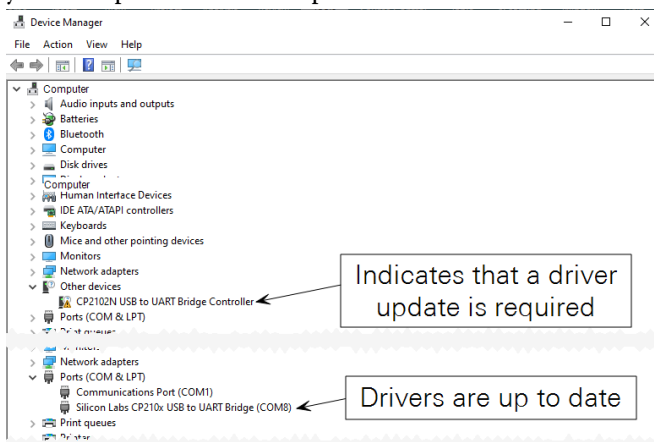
Device Manager

File Action View Help

Computer
Audio inputs and outputs
Batteries
Bluetooth
Computer
Disk drives
Computer
Human Interface Devices
IDE ATA/ATAPI controllers
Keyboards
Mice and other pointing devices
Monitors
Network adapters
Other devices
CP2102N USB to UART Bridge Controller
Ports (COM & LPT)
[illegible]
Network adapters
Ports (COM & LPT)
Communications Port (COM1)
Silicon Labs CP210x USB to UART Bridge (COM8)
Print queues
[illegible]

Indicates that a driver update is required

Drivers are up to date